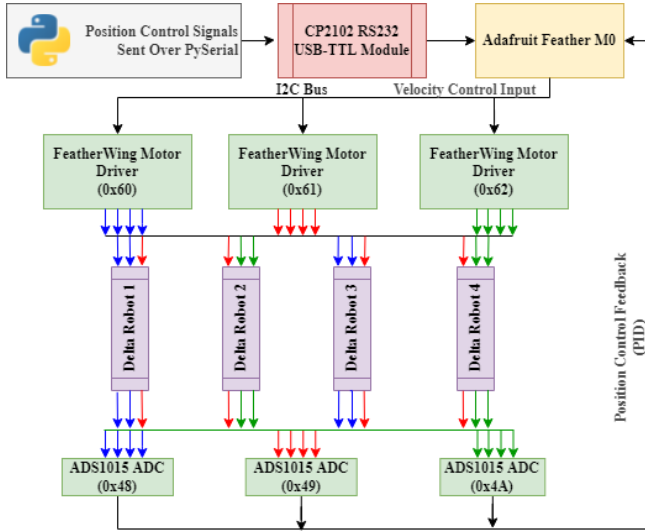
Position Control Signals Sent Over PySerial

CP2102 RS232 USB-TTL Module

Adafruit Feather M0

I2C Bus

Velocity Control Input

FeatherWing Motor Driver (0x60)

FeatherWing Motor Driver (0x61)

FeatherWing Motor Driver (0x62)

Delta Robot 1

Delta Robot 2

Delta Robot 3

Delta Robot 4

Position Control Feedback (PID)

ADS1015 ADC (0x48)

ADS1015 ADC (0x49)

ADS1015 ADC (0x4A)